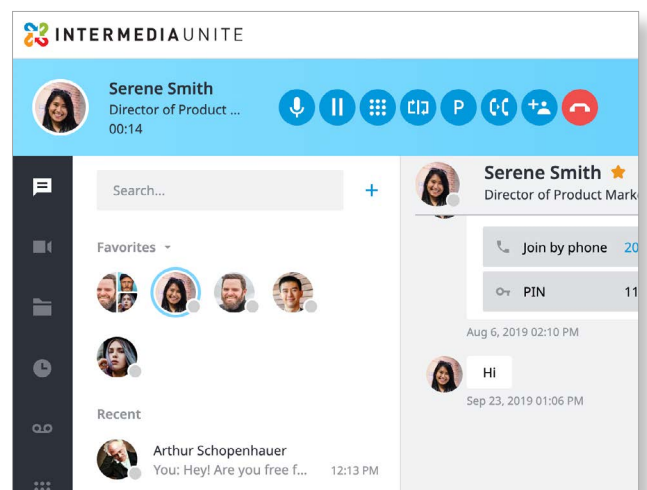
INTERMEDIAUNITE

Serene Smith
Director of Product ...
00:14

P

Search...

+

Favorites

Recent

Arthur Schopenhauer
You: Hey! Are you free f... 12:13 PM

Serene Smith
Director of Product Mark

Join by phone 20

PIN 11

Aug 6, 2019 02:10 PM

Hi

Sep 23, 2019 01:06 PM